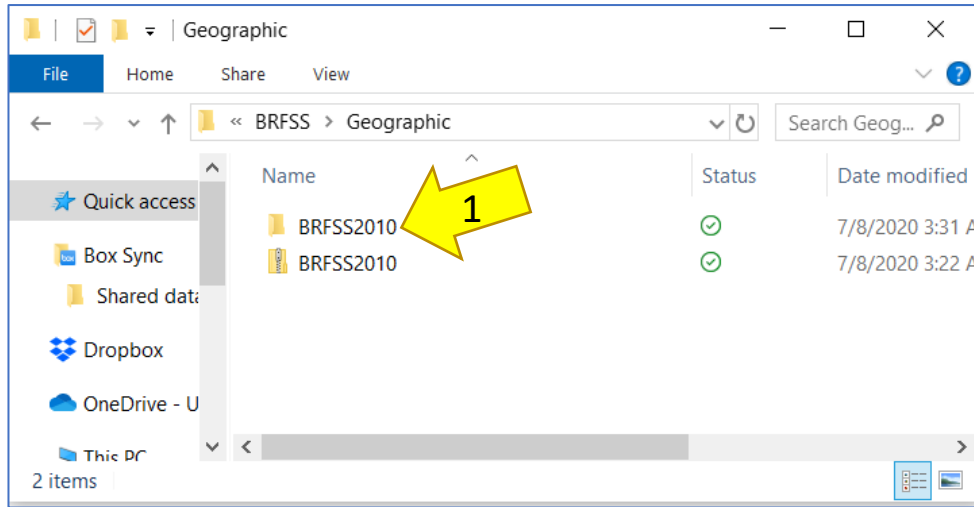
Geographic

File Home Share View

« BRFSS > Geographic

Search Geog...

Quick access

Box Sync

Shared data

Dropbox

OneDrive - U

This PC

Name

Status

Date modified

BRFSS2010

7/8/2020 3:31 A

BRFSS2010

7/8/2020 3:22 A

1

2 items